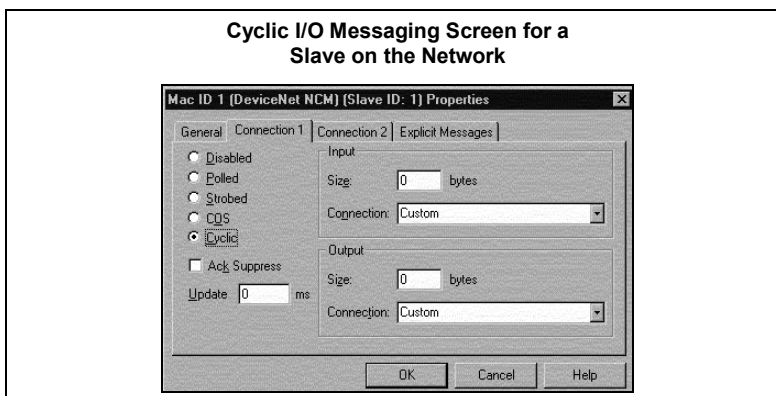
Cyclic I/O Messaging Screen for a Slave on the Network

Mac ID 1 (DeviceNet NCM) (Slave ID: 1) Properties

General | Connection 1 | Connection 2 | Explicit Messages

Disabled
Polled
Strobed
COS
Cyclic

Ack Suppress

Update 0 ms

Input
Size: 0 bytes
Connection: Custom

Output
Size: 0 bytes
Connection: Custom

OK | Cancel | Help